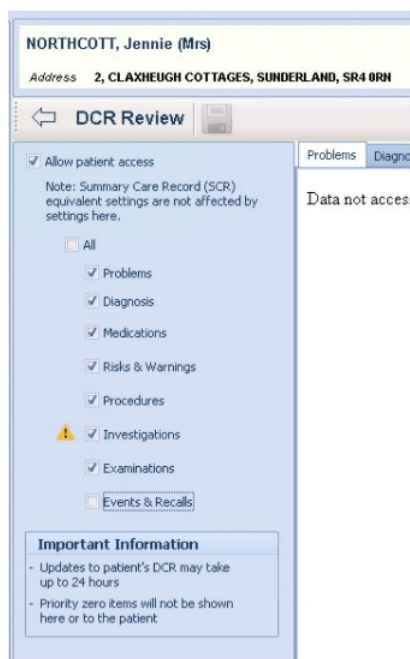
NORTHCOTT, Jennie (Mrs)

Address 2, CLAXHEUGH COTTAGES, SUNDERLAND, SR4 0RN

DCR Review

Allow patient access

Note: Summary Care Record (SCR) equivalent settings are not affected by settings here.

All

Problems

Diagnosis

Medications

Risks & Warnings

Procedures

Investigations

Examinations

Events & Recalls

Important Information

- Updates to patient's DCR may take up to 24 hours

- Priority zero items will not be shown here or to the patient

Problems | Diagno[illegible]

Data not acces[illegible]